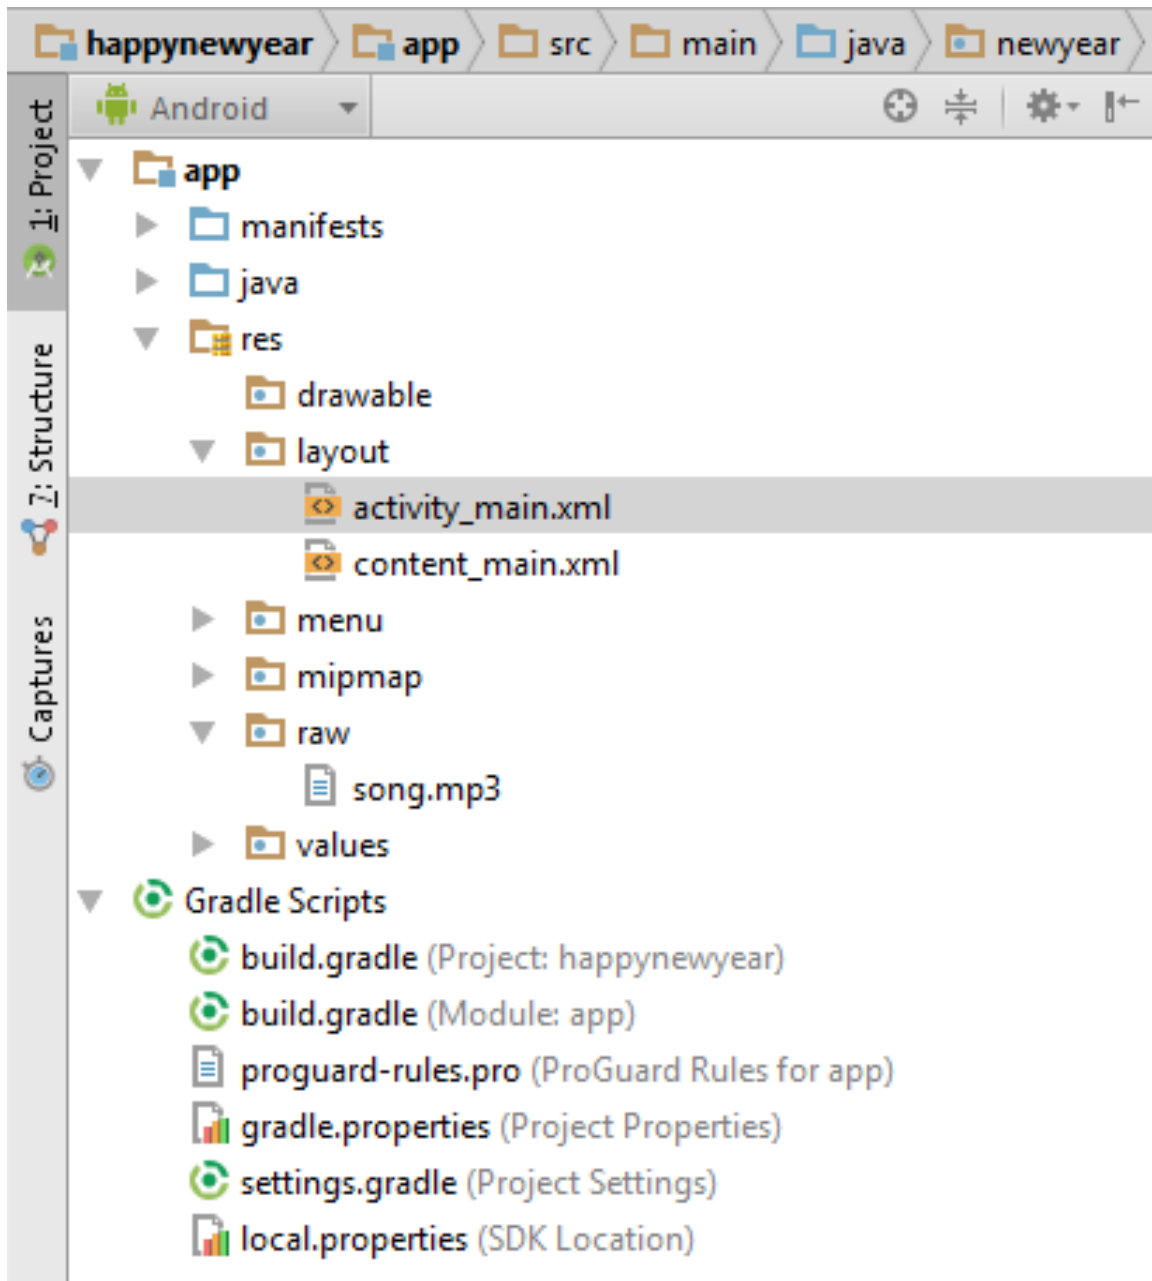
happynewyear app src main java newyear

1: Project
7: Structure
Captures

Android

app
manifests
java
res
drawable
layout
activity_main.xml
content_main.xml
menu
mipmap
raw
song.mp3
values
Gradle Scripts
build.gradle (Project: happynewyear)
build.gradle (Module: app)
proguard-rules.pro (ProGuard Rules for app)
gradle.properties (Project Properties)
settings.gradle (Project Settings)
local.properties (SDK Location)